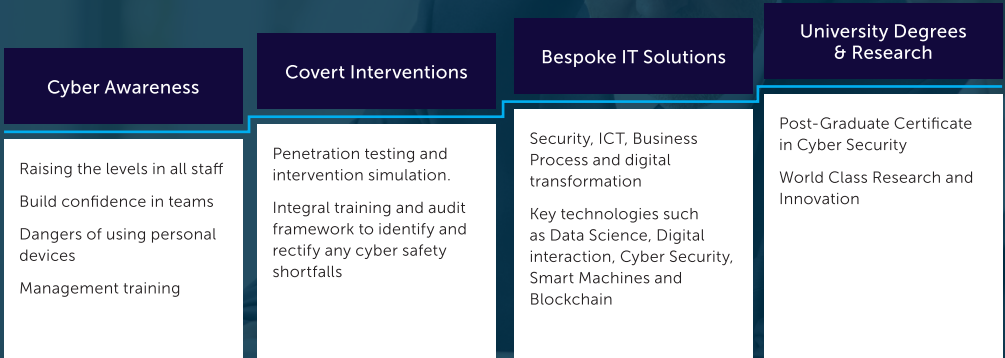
Cyber Awareness

Raising the levels in all staff

Build confidence in teams

Dangers of using personal devices

Management training

Covert Interventions

Penetration testing and intervention simulation.

Integral training and audit framework to identify and rectify any cyber safety shortfalls

Bespoke IT Solutions

Security, ICT, Business Process and digital transformation

Key technologies such as Data Science, Digital interaction, Cyber Security, Smart Machines and Blockchain

University Degrees & Research

Post-Graduate Certificate in Cyber Security

World Class Research and Innovation